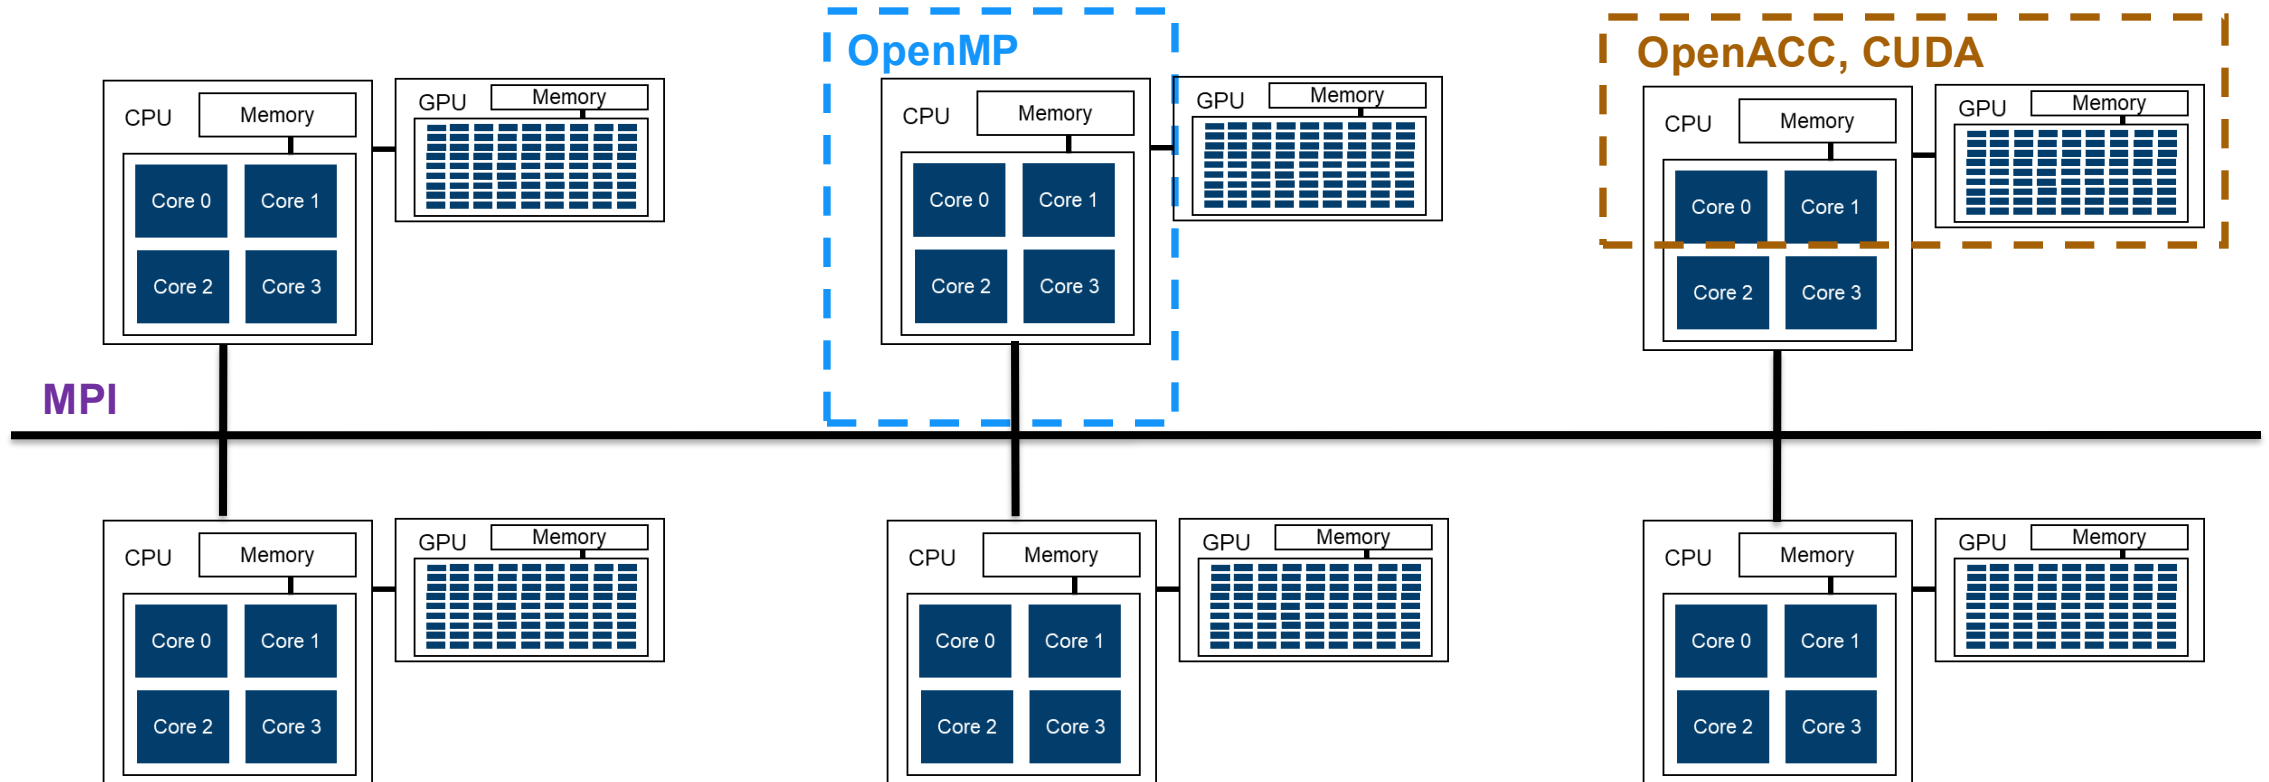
OpenMP

OpenACC, CUDA

CPU Memory
Core 0 Core 1
Core 2 Core 3

GPU Memory

CPU Memory
Core 0 Core 1
Core 2 Core 3

GPU Memory

CPU Memory
Core 0 Core 1
Core 2 Core 3

GPU Memory

MPI

CPU Memory
Core 0 Core 1
Core 2 Core 3

GPU Memory

CPU Memory
Core 0 Core 1
Core 2 Core 3

GPU Memory

CPU Memory
Core 0 Core 1
Core 2 Core 3

GPU Memory